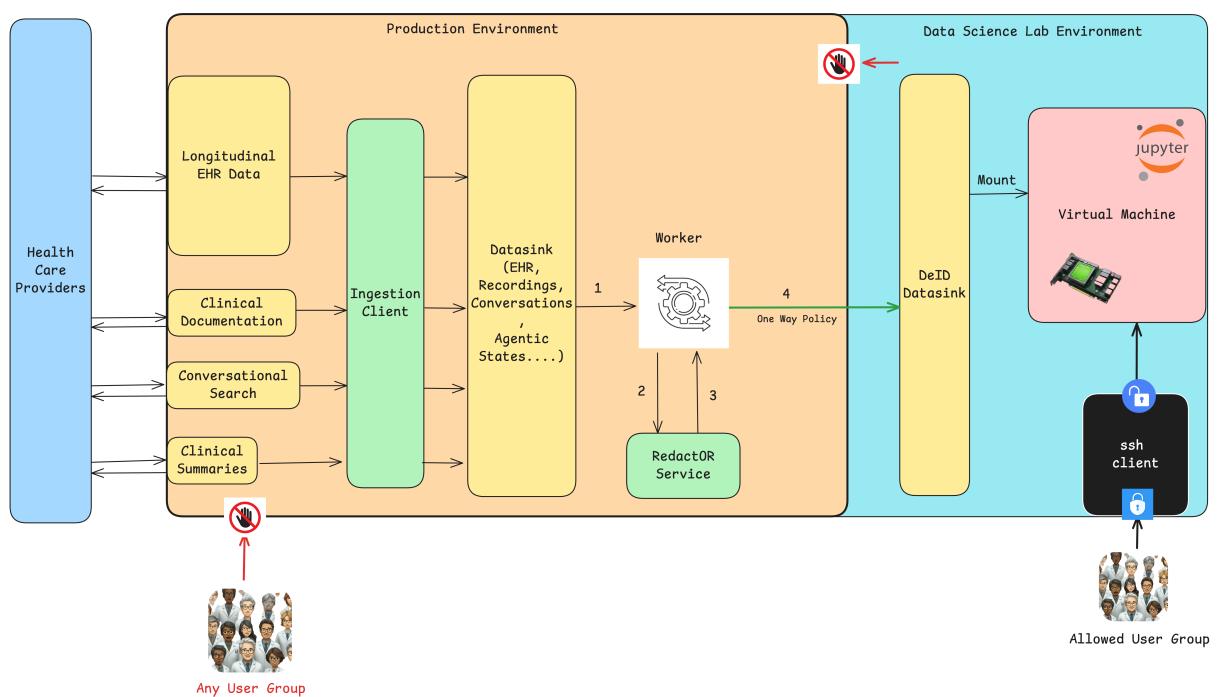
Production Environment

Data Science Lab Environment

Health Care Providers

Longitudinal EHR Data

Clinical Documentation

Conversational Search

Clinical Summaries

Ingestion Client

Datasink (EHR, Recordings, Conversations , Agentic States....)

Worker

1

2

3

4

One Way Policy

RedactOR Service

DeID Datasink

Mount

jupyter

Virtual Machine

ssh client

Any User Group

Allowed User Group